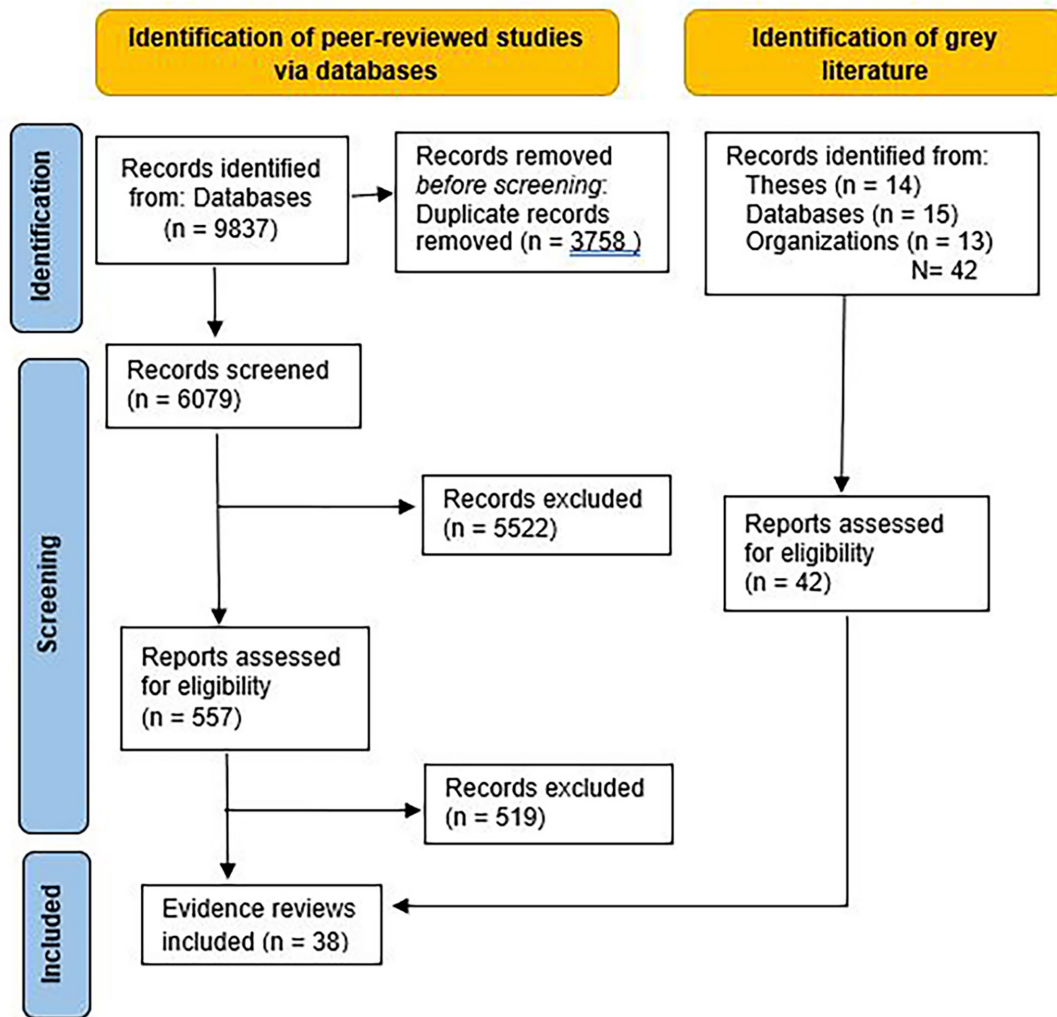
Identification of peer-reviewed studies via databases

Identification of grey literature

Identification

Records identified from: Databases (n = 9837)

Records removed *before screening*: Duplicate records removed (n = 3758 )

Records identified from: Theses (n = 14) Databases (n = 15) Organizations (n = 13) N= 42

Screening

Records screened (n = 6079)

Records excluded (n = 5522)

Reports assessed for eligibility (n = 42)

Reports assessed for eligibility (n = 557)

Records excluded (n = 519)

Included

Evidence reviews included (n = 38)